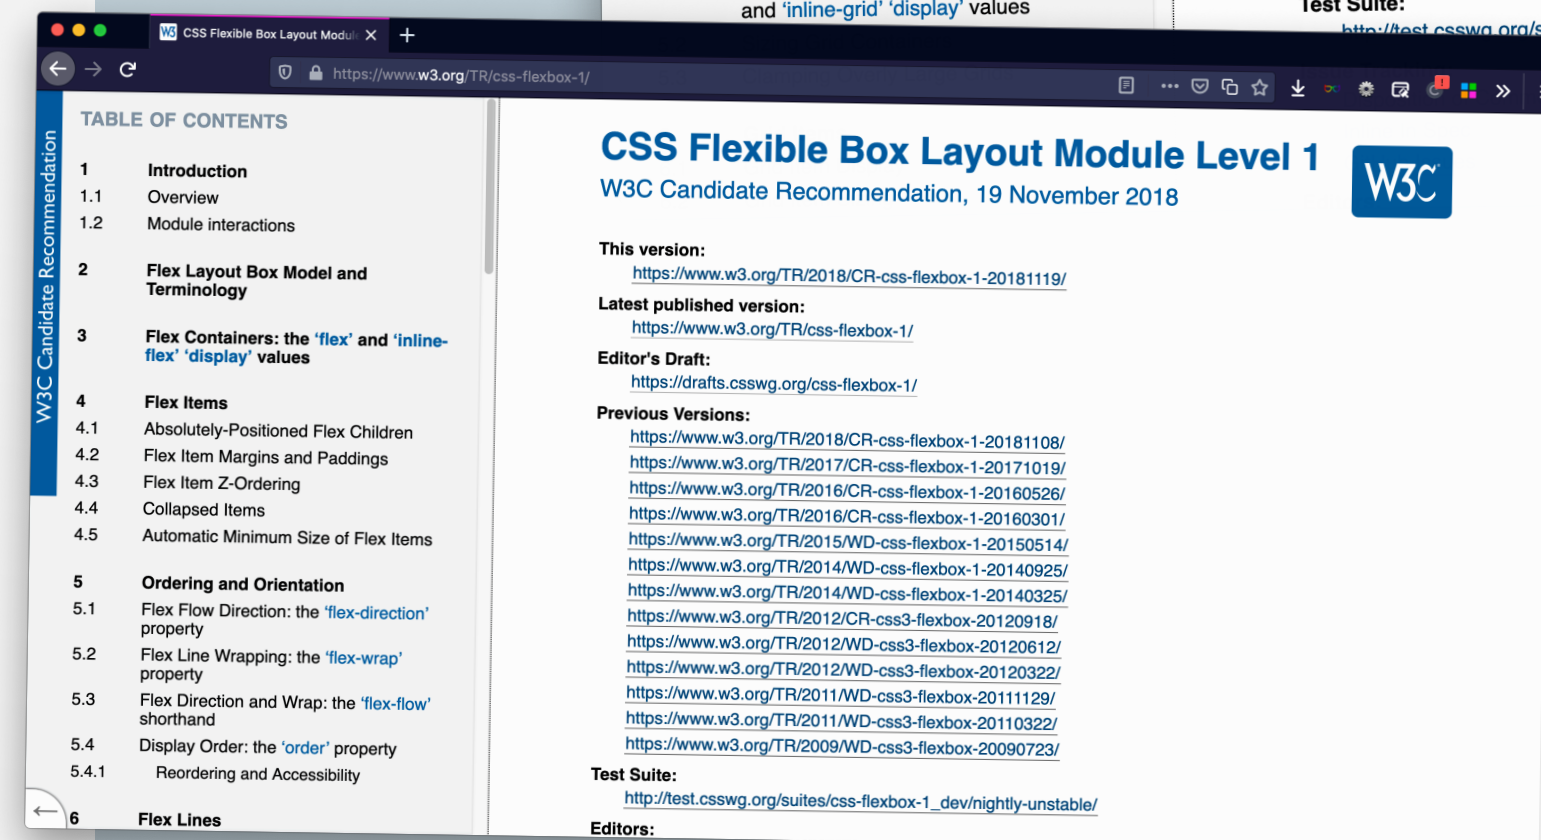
and 'inline-grid' 'display' values

Test Suite:

http://test.csswg.org/s

CSS Flexible Box Layout Module ×

https://www.w3.org/TR/css-flexbox-1/

W3C Candidate Recommendation

TABLE OF CONTENTS

1 Introduction
1.1 Overview
1.2 Module interactions

2 Flex Layout Box Model and Terminology

3 Flex Containers: the 'flex' and 'inline-flex' 'display' values

4 Flex Items
4.1 Absolutely-Positioned Flex Children
4.2 Flex Item Margins and Paddings
4.3 Flex Item Z-Ordering
4.4 Collapsed Items
4.5 Automatic Minimum Size of Flex Items

5 Ordering and Orientation
5.1 Flex Flow Direction: the 'flex-direction' property
5.2 Flex Line Wrapping: the 'flex-wrap' property
5.3 Flex Direction and Wrap: the 'flex-flow' shorthand
5.4 Display Order: the 'order' property
5.4.1 Reordering and Accessibility

6 Flex Lines

CSS Flexible Box Layout Module Level 1

W3C Candidate Recommendation, 19 November 2018

W3C

This version:
https://www.w3.org/TR/2018/CR-css-flexbox-1-20181119/

Latest published version:
https://www.w3.org/TR/css-flexbox-1/

Editor's Draft:
https://drafts.csswg.org/css-flexbox-1/

Previous Versions:
https://www.w3.org/TR/2018/CR-css-flexbox-1-20181108/
https://www.w3.org/TR/2017/CR-css-flexbox-1-20171019/
https://www.w3.org/TR/2016/CR-css-flexbox-1-20160526/
https://www.w3.org/TR/2016/CR-css-flexbox-1-20160301/
https://www.w3.org/TR/2015/WD-css-flexbox-1-20150514/
https://www.w3.org/TR/2014/WD-css-flexbox-1-20140925/
https://www.w3.org/TR/2014/WD-css-flexbox-1-20140325/
https://www.w3.org/TR/2012/CR-css3-flexbox-20120918/
https://www.w3.org/TR/2012/WD-css3-flexbox-20120612/
https://www.w3.org/TR/2012/WD-css3-flexbox-20120322/
https://www.w3.org/TR/2011/WD-css3-flexbox-20111129/
https://www.w3.org/TR/2011/WD-css3-flexbox-20110322/
https://www.w3.org/TR/2009/WD-css3-flexbox-20090723/

Test Suite:
http://test.csswg.org/suites/css-flexbox-1_dev/nightly-unstable/

Editors: